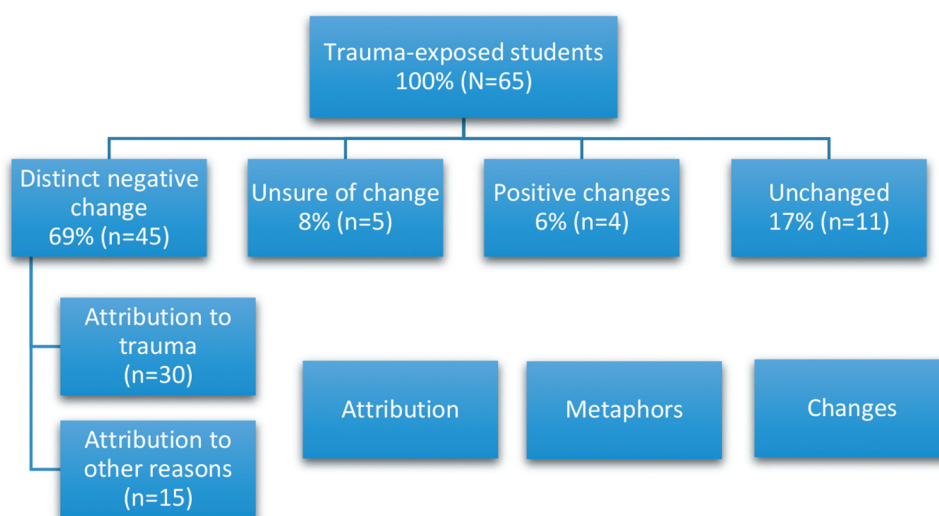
Trauma-exposed students
100% (N=65)

Distinct negative change
69% (n=45)

Unsure of change
8% (n=5)

Positive changes
6% (n=4)

Unchanged
17% (n=11)

Attribution to trauma
(n=30)

Attribution to other reasons
(n=15)

Attribution

Metaphors

Changes